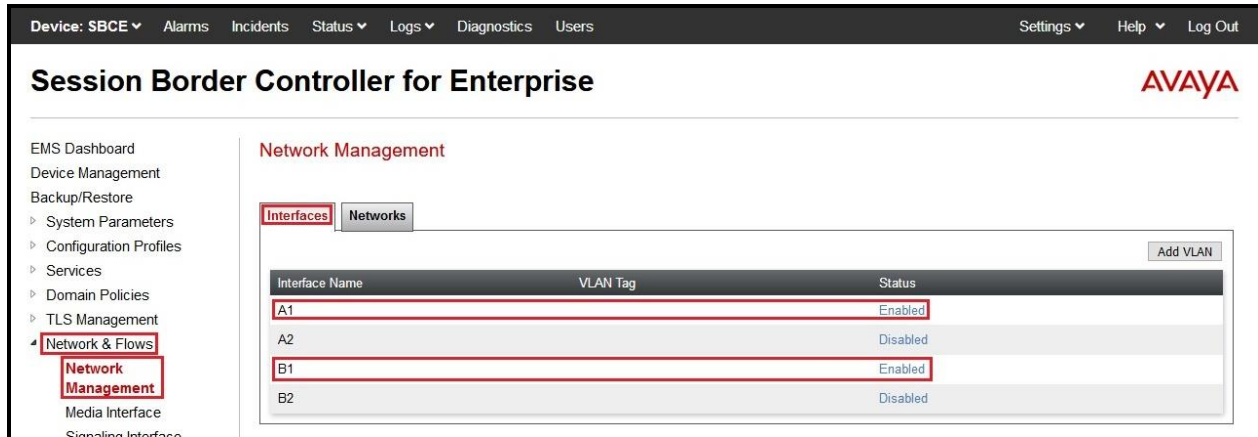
Device: SBCE ⌄ Alarms Incidents Status ⌄ Logs ⌄ Diagnostics Users Settings ⌄ Help ⌄ Log Out

Session Border Controller for Enterprise

AVAYA

EMS Dashboard
Device Management
Backup/Restore
▷ System Parameters
▷ Configuration Profiles
▷ Services
▷ Domain Policies
▷ TLS Management
◢ Network & Flows
Network Management
Media Interface
Signaling Interface

Network Management

Interfaces Networks

Add VLAN

| Interface Name | VLAN Tag | Status |
|---|---|---|
| A1 | | Enabled |
| A2 | | Disabled |
| B1 | | Enabled |
| B2 | | Disabled |